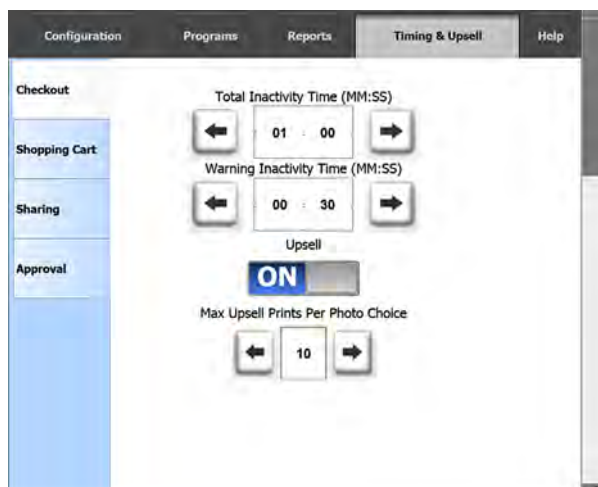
Configuration Programs Reports Timing & Upsell Help

Checkout

Shopping Cart

Sharing

Approval

Total Inactivity Time (MM:SS)

01 : 00

Warning Inactivity Time (MM:SS)

00 : 30

Upsell

ON

Max Upsell Prints Per Photo Choice

10